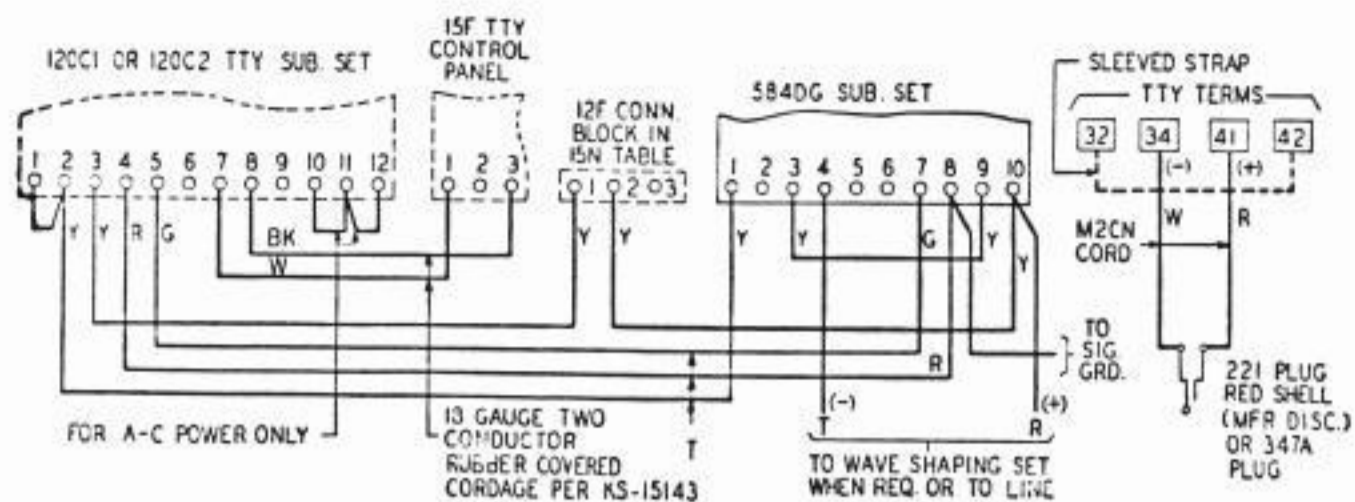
120C1 OR 120C2 TTY SUB. SET

15F TTY CONTROL PANEL

12F CONN. BLOCK IN 15N TABLE

584DG SUB. SET

SLEEVED STRAP

TTY TERMS

32 34 41 42

(−) (+)

1 2 3 4 5 6 7 8 9 10 11 12

1 2 3

1 2 3

1 2 3 4 5 6 7 8 9 10

Y Y R G

BK

W

Y Y

Y Y G Y Y

W R

M2CN CORD

TO SIG GRD.

R

(−) T

(+) R

221 PLUG RED SHELL (MFR DISC.) OR 347A PLUG

FOR A-C POWER ONLY

13 GAUGE TWO CONDUCTOR RUBBER COVERED CORDAGE PER KS-15143

T

TO WAVE SHAPING SET WHEN REQ. OR TO LINE